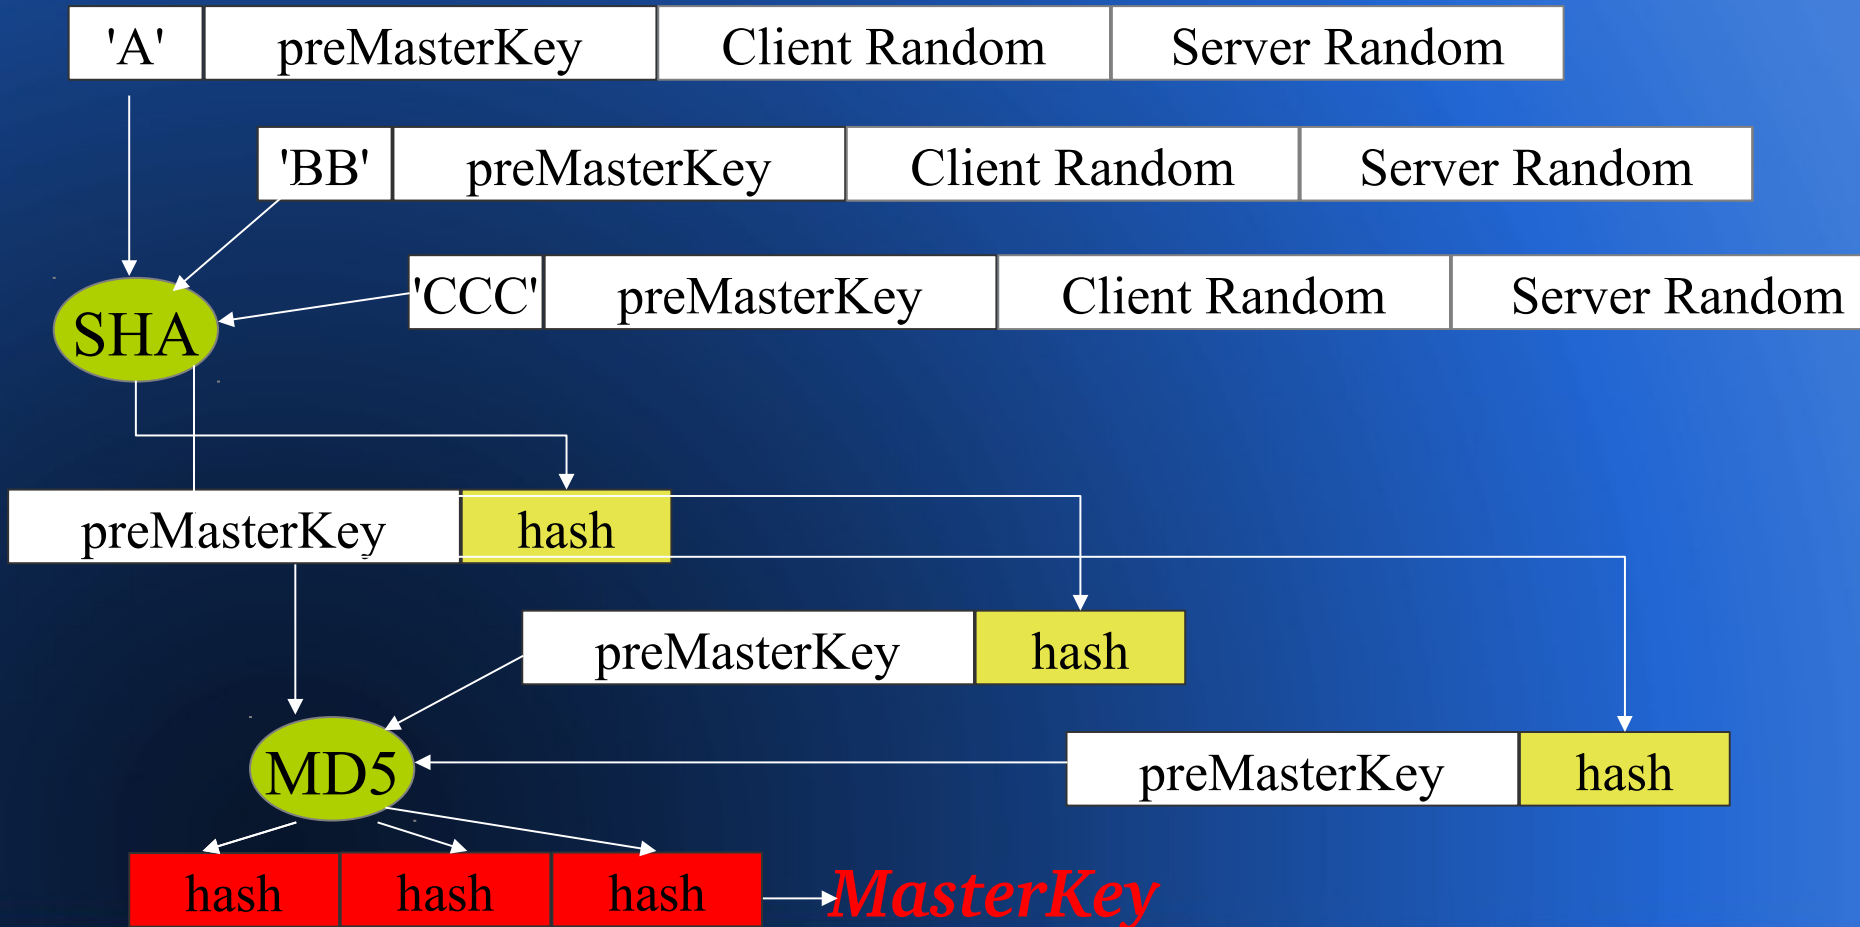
'A' preMasterKey Client Random Server Random

'BB' preMasterKey Client Random Server Random

'CCC' preMasterKey Client Random Server Random

SHA

preMasterKey hash

preMasterKey hash

MD5

preMasterKey hash

hash hash hash

MasterKey